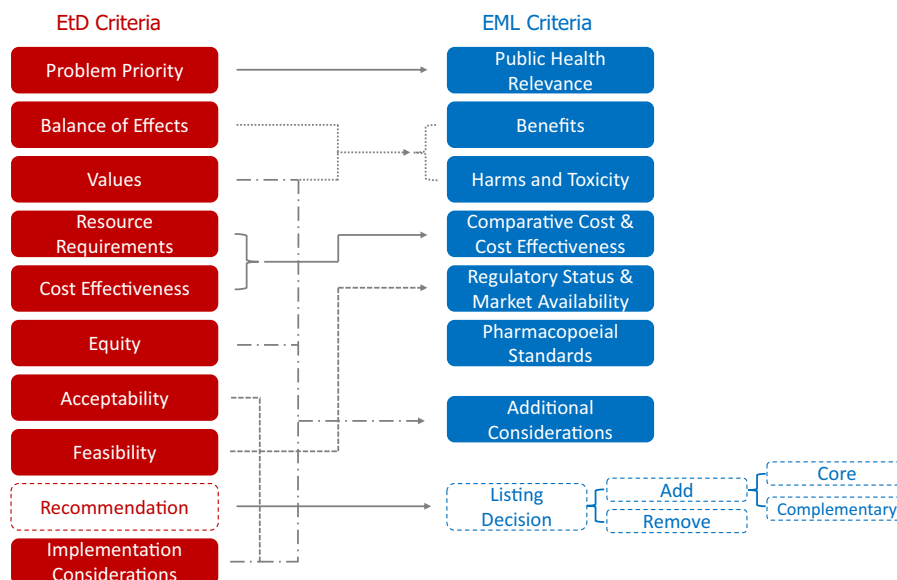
EtD Criteria

Problem Priority

Balance of Effects

Values

Resource Requirements

Cost Effectiveness

Equity

Acceptability

Feasibility

Recommendation

Implementation Considerations

EML Criteria

Public Health Relevance

Benefits

Harms and Toxicity

Comparative Cost & Cost Effectiveness

Regulatory Status & Market Availability

Pharmacopoeial Standards

Additional Considerations

Listing Decision

Add

Remove

Core

Complementary